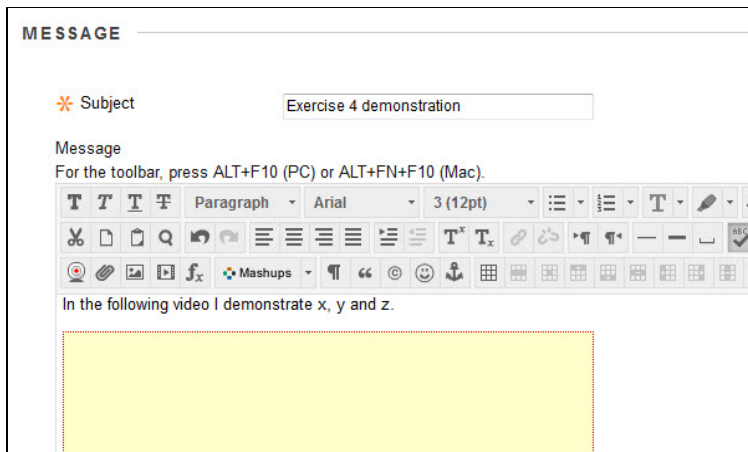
MESSAGE

Subject
Exercise 4 demonstration

Message
For the toolbar, press ALT+F10 (PC) or ALT+FN+F10 (Mac).

T T T T Paragraph Arial 3 (12pt)

Mashups

In the following video I demonstrate x, y and z.